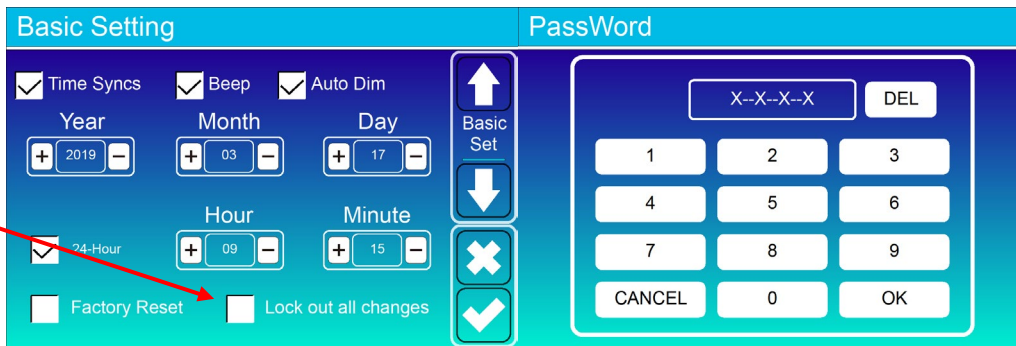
Basic Setting

Time Syncs  Beep  Auto Dim

Year  Month  Day

+ 2019 −  + 03 −  + 17 −

Hour  Minute

24-Hour  + 09 −  + 15 −

Factory Reset  Lock out all changes

Basic Set

PassWord

X--X--X--X  DEL

| 1 | 2 | 3 |
|---|---|---|
| 4 | 5 | 6 |
| 7 | 8 | 9 |
| CANCEL | 0 | OK |